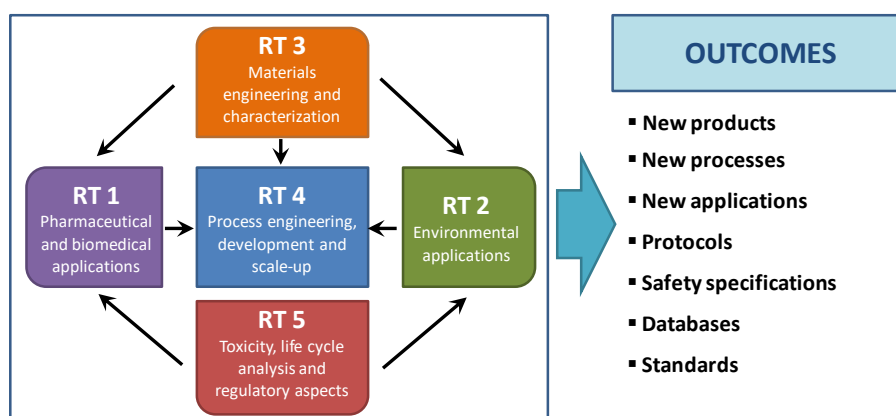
RT 3
Materials engineering and characterization

RT 1
Pharmaceutical and biomedical applications

RT 4
Process engineering, development and scale-up

RT 2
Environmental applications

RT 5
Toxicity, life cycle analysis and regulatory aspects

OUTCOMES

▪ New products
▪ New processes
▪ New applications
▪ Protocols
▪ Safety specifications
▪ Databases
▪ Standards